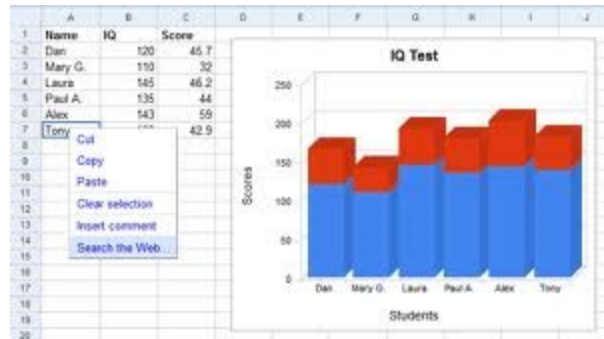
| | A | B | C | D | E | F | G | H | I | J |
|---|---|---|---|---|---|---|---|---|---|---|
| 1 | Name | IQ | Score | | | | | | | |
| 2 | Dan | 120 | 45.7 | | | | | | | |
| 3 | Mary G. | 110 | 32 | | | | | | | |
| 4 | Laura | 145 | 46.2 | | | | | | | |
| 5 | Paul A. | 135 | 44 | | | | | | | |
| 6 | Alex | 143 | 59 | | | | | | | |
| 7 | Tony | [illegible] | 42.9 | | | | | | | |
| 8 | | | | | | | | | | |
| 9 | | | | | | | | | | |
| 10 | | | | | | | | | | |
| 11 | | | | | | | | | | |
| 12 | | | | | | | | | | |
| 13 | | | | | | | | | | |
| 14 | | | | | | | | | | |
| 15 | | | | | | | | | | |
| 16 | | | | | | | | | | |
| 17 | | | | | | | | | | |
| 18 | | | | | | | | | | |
| 19 | | | | | | | | | | |
| 20 | | | | | | | | | | |

Cut
Copy
Paste
Clear selection
Insert comment
Search the Web...

IQ Test

Scores

250
200
150
100
50
0

Dan Mary G. Laura Paul A. Alex Tony

Students